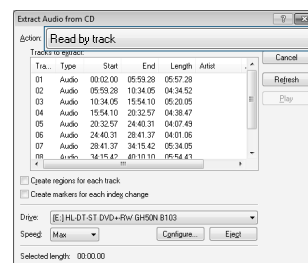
Extract Audio from CD

Action: Read by track

Tracks to extract:

| Tra... | Type | Start | End | Length | Artist |
|---|---|---|---|---|---|
| 01 | Audio | 00:02.00 | 05:59.28 | 05:57.28 | |
| 02 | Audio | 05:59.28 | 10:34.05 | 04:34.52 | |
| 03 | Audio | 10:34.05 | 15:54.10 | 05:20.05 | |
| 04 | Audio | 15:54.10 | 20:32.57 | 04:38.47 | |
| 05 | Audio | 20:32.57 | 24:40.31 | 04:07.49 | |
| 06 | Audio | 24:40.31 | 28:41.37 | 04:01.06 | |
| 07 | Audio | 28:41.37 | 34:15.42 | 05:34.05 | |
| 08 | Audio | 34:15.42 | 40:10.10 | 05:54.43 | |

Cancel
Refresh
Play

Create regions for each track
Create markers for each index change

Drive: [E:] HL-DT-ST DVD+-RW GH50N B103
Speed: Max
Configure...
Eject

Selected length: 00:00.00